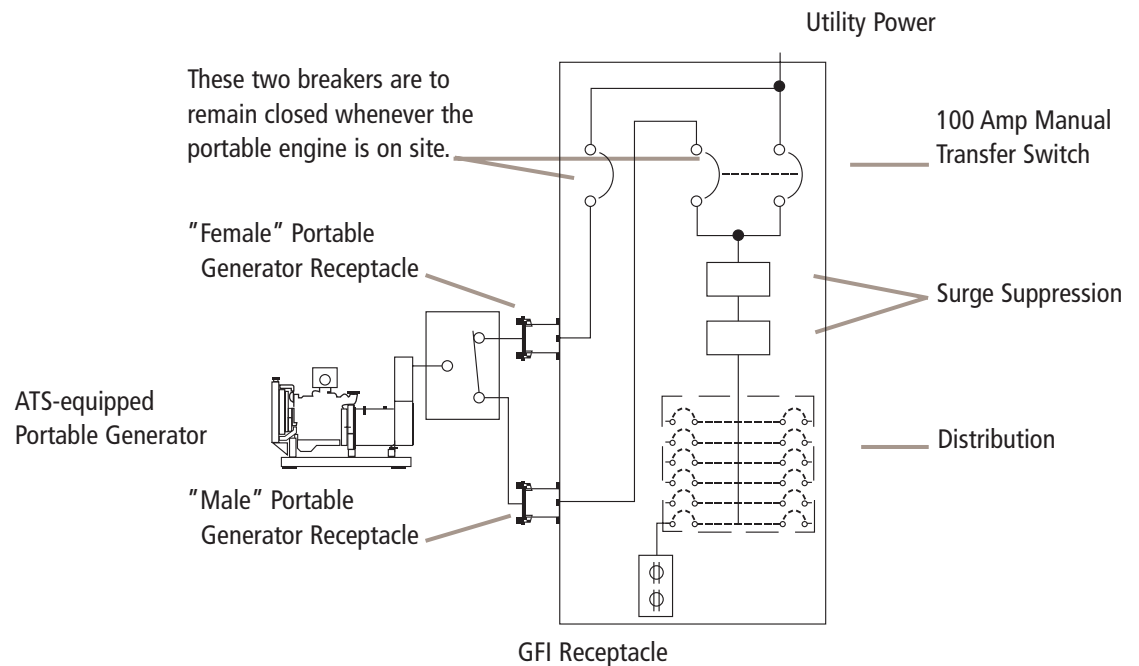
Utility Power

These two breakers are to remain closed whenever the portable engine is on site.

100 Amp Manual Transfer Switch

"Female" Portable Generator Receptacle

Surge Suppression

ATS-equipped Portable Generator

Distribution

"Male" Portable Generator Receptacle

GFI Receptacle